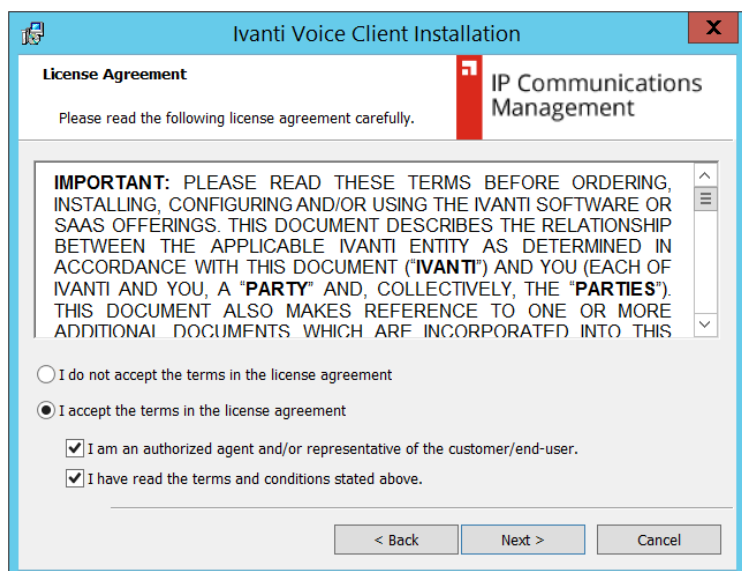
Ivanti Voice Client Installation

X

License Agreement

Please read the following license agreement carefully.

IP Communications Management

**IMPORTANT:** PLEASE READ THESE TERMS BEFORE ORDERING, INSTALLING, CONFIGURING AND/OR USING THE IVANTI SOFTWARE OR SAAS OFFERINGS. THIS DOCUMENT DESCRIBES THE RELATIONSHIP BETWEEN THE APPLICABLE IVANTI ENTITY AS DETERMINED IN ACCORDANCE WITH THIS DOCUMENT ("**IVANTI**") AND YOU (EACH OF IVANTI AND YOU, A "**PARTY**" AND, COLLECTIVELY, THE "**PARTIES**"). THIS DOCUMENT ALSO MAKES REFERENCE TO ONE OR MORE ADDITIONAL DOCUMENTS WHICH ARE INCORPORATED INTO THIS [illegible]

I do not accept the terms in the license agreement

I accept the terms in the license agreement

I am an authorized agent and/or representative of the customer/end-user.

I have read the terms and conditions stated above.

< Back

Next >

Cancel